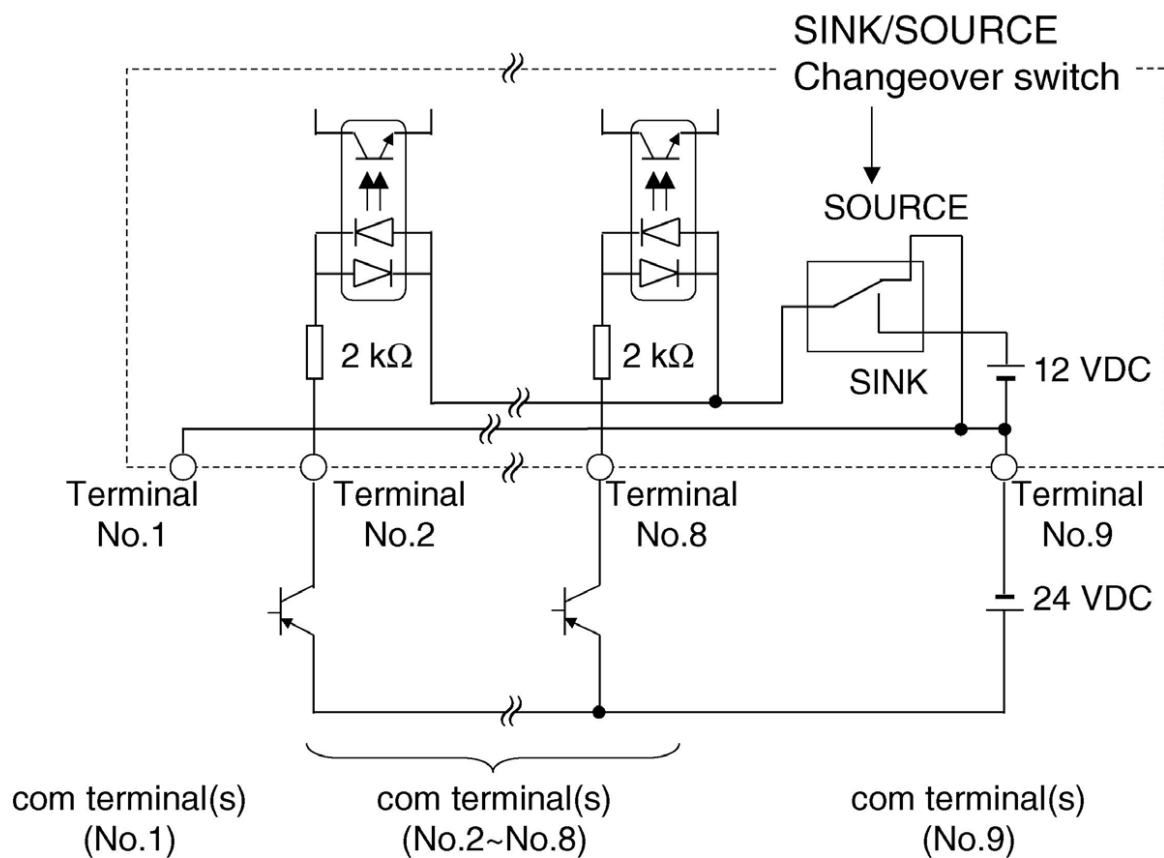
SINK/SOURCE
Changeover switch

SOURCE

2 kΩ

2 kΩ

SINK

12 VDC

Terminal
No.1

Terminal
No.2

Terminal
No.8

Terminal
No.9

24 VDC

com terminal(s)
(No.1)

com terminal(s)
(No.2~No.8)

com terminal(s)
(No.9)